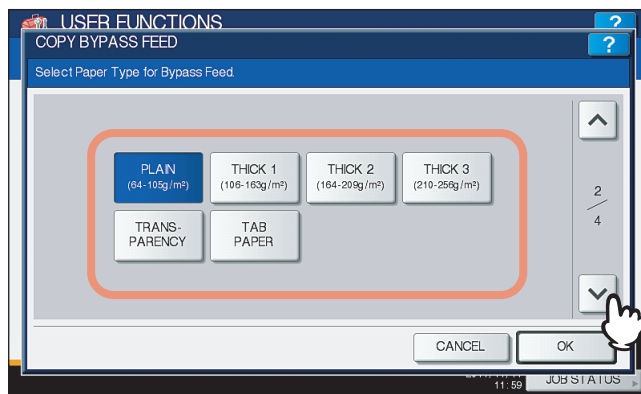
USER FUNCTIONS

?

COPY BYPASS FEED

?

Select Paper Type for Bypass Feed.

PLAIN (64-105g/m²)

THICK 1 (106-163g/m²)

THICK 2 (164-209g/m²)

THICK 3 (210-256g/m²)

TRANS-PARENCY

TAB PAPER

2
/
4

CANCEL

OK

11:59

JOB STATUS